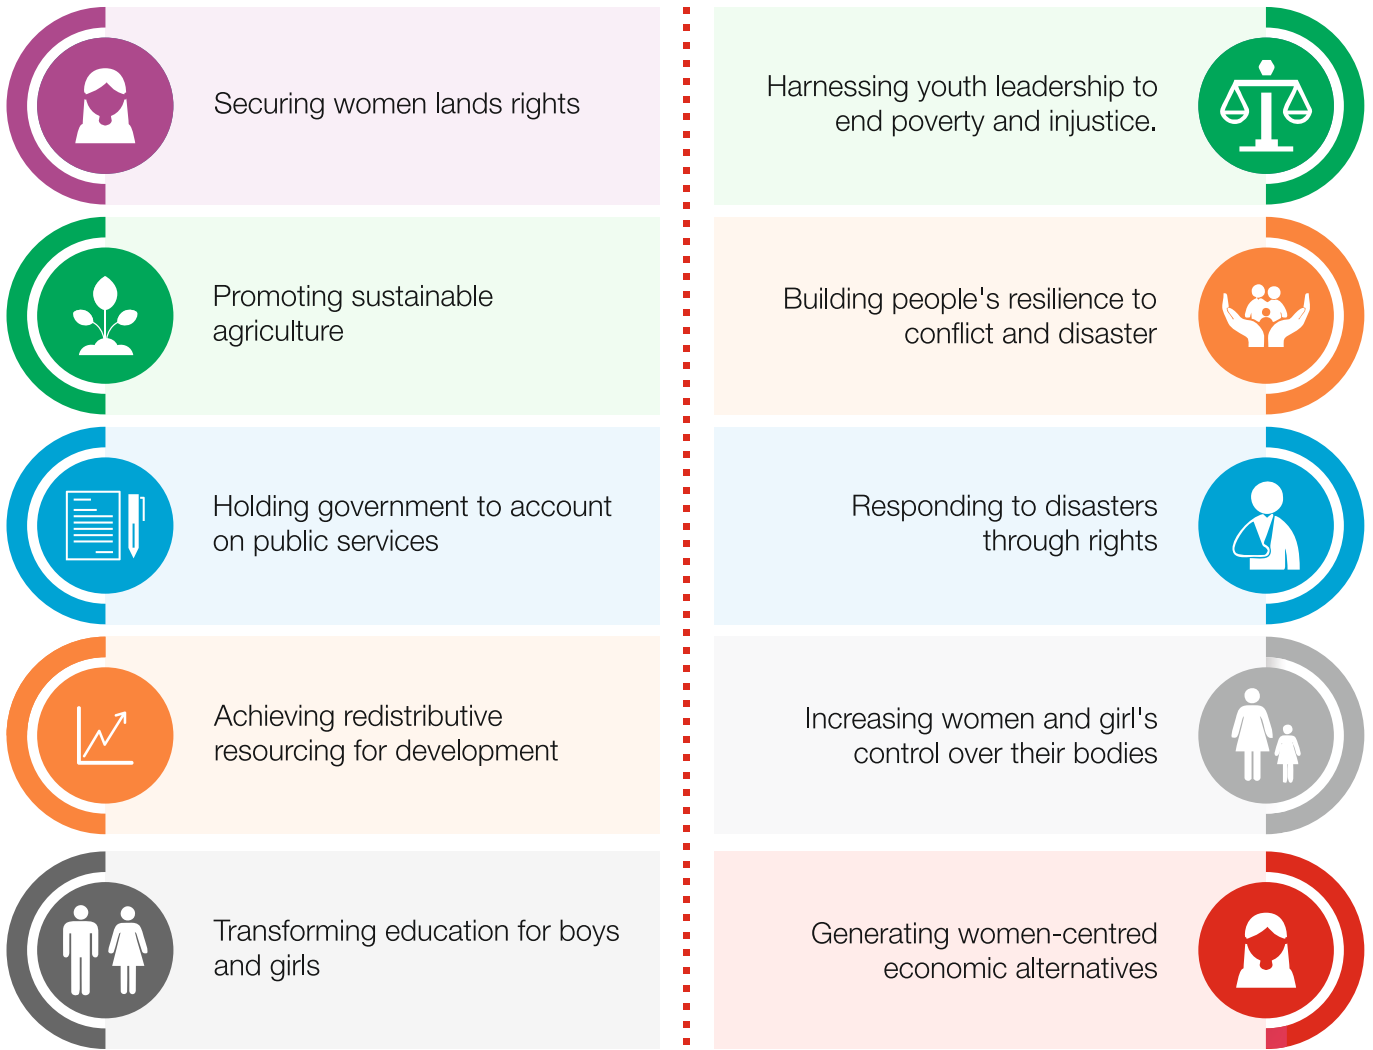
Securing women lands rights

Promoting sustainable agriculture

Holding government to account on public services

Achieving redistributive resourcing for development

Transforming education for boys and girls

Harnessing youth leadership to end poverty and injustice.

Building people's resilience to conflict and disaster

Responding to disasters through rights

Increasing women and girl's control over their bodies

Generating women-centred economic alternatives